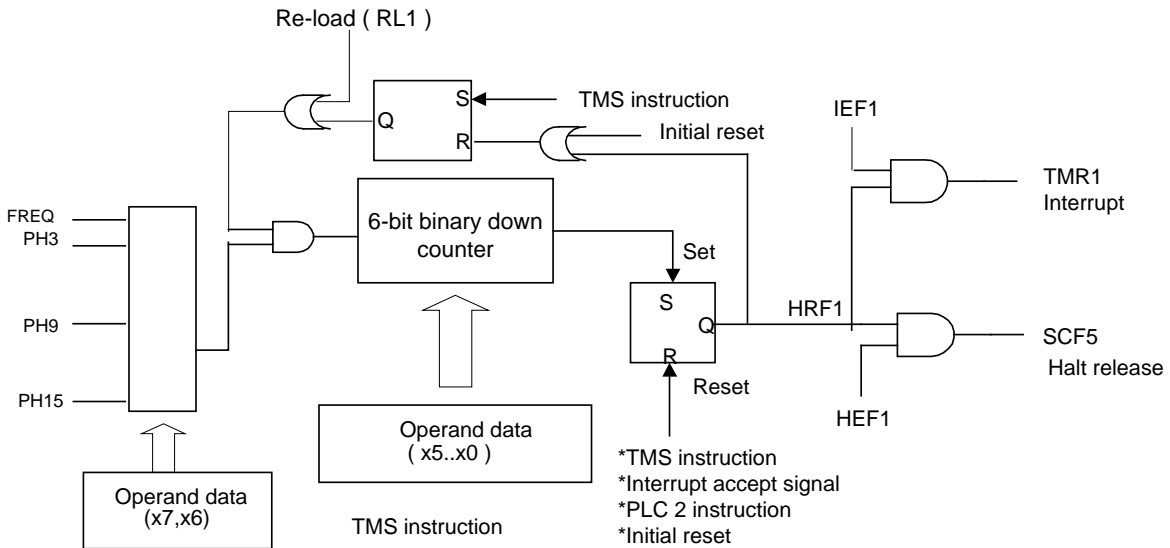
Re-load ( RL1 )

S
Q
R

TMS instruction
Initial reset

IEF1

TMR1
Interrupt

FREQ
PH3
PH9
PH15

6-bit binary down counter

Set

S
Q
R

Reset

HRF1

SCF5
Halt release

HEF1

Operand data
( x5..x0 )

Operand data
(x7,x6)

TMS instruction

*TMS instruction
*Interrupt accept signal
*PLC 2 instruction
*Initial reset